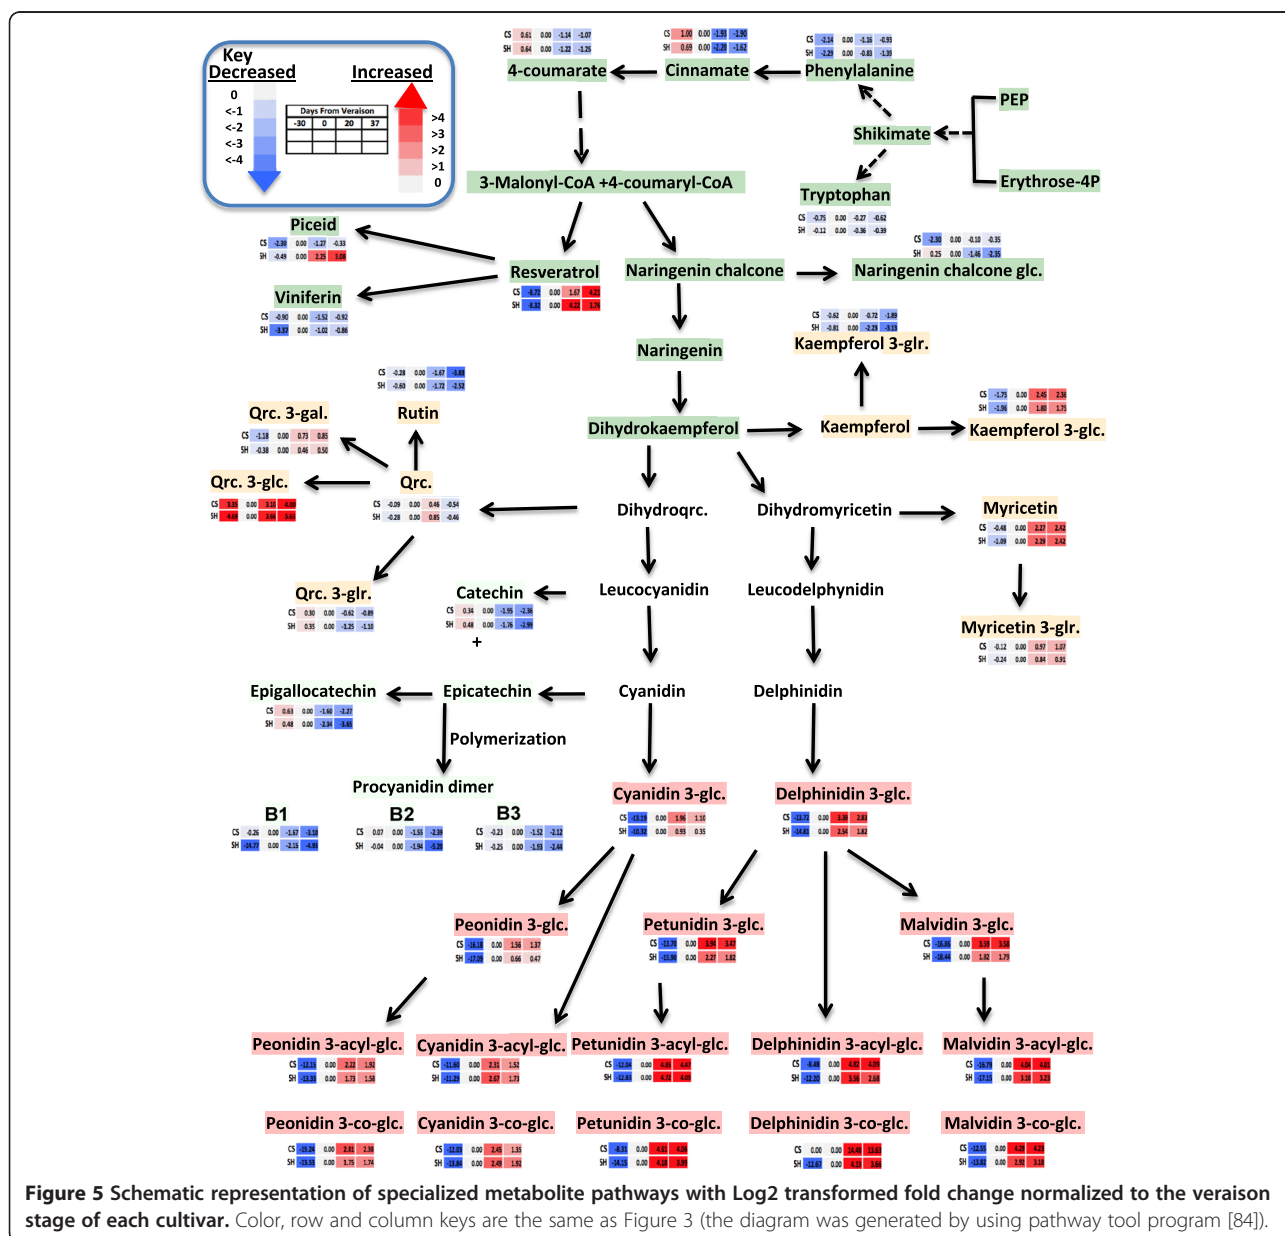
Key
Decreased
Increased
0
<-1
<-2
<-3
<-4
Days From Veraison
| -30 | 0 | 20 | 37 |
|---|---|---|---|
| | | | |
| | | | |
>4
>3
>2
>1
0

CS 0.61 0.00 -1.14 -1.07
SH 0.64 0.00 -1.22 -1.25
4-coumarate

CS 1.00 0.00 -1.93 -1.90
SH 0.69 0.00 -2.28 -1.62
Cinnamate

CS -2.14 0.00 -1.16 -0.93
SH -2.29 0.00 -0.83 -1.39
Phenylalanine

PEP
Shikimate
Erythrose-4P
Tryptophan
CS -0.75 0.00 -0.27 -0.62
SH -0.12 0.00 -0.36 -0.39

3-Malonyl-CoA +4-coumaryl-CoA

Piceid
CS -2.30 0.00 -1.27 -0.33
SH -0.49 0.00 2.25 3.08

Resveratrol
CS -4.72 0.00 1.67 4.21
SH -4.32 0.00 4.25 3.74

Viniferin
CS -0.90 0.00 -1.52 -0.92
SH -3.57 0.00 -1.02 -0.86

Naringenin chalcone
Naringenin chalcone glc.
CS -2.30 0.00 -0.10 -0.35
SH 0.25 0.00 -1.46 -2.35

Naringenin

Kaempferol 3-glr.
CS -0.62 0.00 -0.72 -1.89
SH -0.81 0.00 -2.29 -3.13

CS -0.28 0.00 -1.67 -3.83
SH -0.60 0.00 -1.72 -2.52
Rutin

Qrc. 3-gal.
CS -1.18 0.00 0.73 0.85
SH -0.38 0.00 0.46 0.50

Dihydrokaempferol
Kaempferol
Kaempferol 3-glc.
CS -1.75 0.00 2.45 2.36
SH -1.96 0.00 1.80 1.75

Qrc. 3-glc.
CS 3.35 0.00 3.10 4.09
SH 4.88 0.00 3.94 5.61

Qrc.
CS -0.09 0.00 0.46 -0.54
SH -0.28 0.00 0.85 -0.46

Dihydroqrc.
Dihydromyricetin
Myricetin
CS -0.48 0.00 2.27 2.42
SH -1.09 0.00 2.29 2.42

Qrc. 3-glr.
CS 0.30 0.00 -0.62 -0.89
SH 0.35 0.00 -1.25 -1.10

Catechin
CS 0.34 0.00 -1.55 -2.36
SH 0.48 0.00 -1.76 -2.99
+

Leucocyanidin
Leucodelphynidin
Myricetin 3-glr.
CS -0.12 0.00 0.97 1.07
SH -0.24 0.00 0.84 0.91

Epigallocatechin
CS 0.63 0.00 -1.60 -2.27
SH 0.48 0.00 -2.34 -3.60
Epicatechin
Cyanidin
Delphinidin
Polymerization
Procyanidin dimer
B1
CS -0.26 0.00 -1.67 -3.18
SH -14.77 0.00 -2.15 -4.91
B2
CS 0.07 0.00 -1.55 -2.39
SH -0.04 0.00 -1.94 -5.20
B3
CS -0.23 0.00 -1.52 -2.12
SH -0.25 0.00 -1.93 -2.44

Cyanidin 3-glc.
CS -13.19 0.00 1.96 1.10
SH -10.32 0.00 0.93 0.35

Delphinidin 3-glc.
CS -13.72 0.00 3.39 2.83
SH -14.81 0.00 2.54 1.82

Peonidin 3-glc.
CS -16.18 0.00 1.56 1.37
SH -17.09 0.00 0.66 0.47

Petunidin 3-glc.
CS -13.79 0.00 3.94 3.47
SH -15.98 0.00 2.27 1.82

Malvidin 3-glc.
CS -16.65 0.00 3.59 3.58
SH -18.44 0.00 1.82 1.79

Peonidin 3-acyl-glc.
CS -13.15 0.00 2.22 1.92
SH -13.33 0.00 1.73 1.58
Cyanidin 3-acyl-glc.
CS -11.80 0.00 2.31 1.52
SH -12.29 0.00 2.67 1.73
Petunidin 3-acyl-glc.
CS -12.04 0.00 4.91 4.63
SH -12.83 0.00 4.73 4.08
Delphinidin 3-acyl-glc.
CS -8.48 0.00 4.82 4.09
SH -12.20 0.00 3.56 2.68
Malvidin 3-acyl-glc.
CS -16.79 0.00 4.05 4.01
SH -17.15 0.00 3.18 3.23

Peonidin 3-co-glc.
CS -15.34 0.00 2.81 2.38
SH -13.55 0.00 1.75 1.74
Cyanidin 3-co-glc.
CS -12.03 0.00 2.45 1.35
SH -13.84 0.00 2.49 1.52
Petunidin 3-co-glc.
CS -8.31 0.00 4.61 4.16
SH -14.15 0.00 4.18 3.39
Delphinidin 3-co-glc.
CS 0.00 0.00 16.48 13.61
SH -13.67 0.00 4.12 3.66
Malvidin 3-co-glc.
CS -12.35 0.00 4.29 4.25
SH -13.82 0.00 2.91 3.18

Figure 5 Schematic representation of specialized metabolite pathways with Log2 transformed fold change normalized to the veraison stage of each cultivar. Color, row and column keys are the same as Figure 3 (the diagram was generated by using pathway tool program [84]).